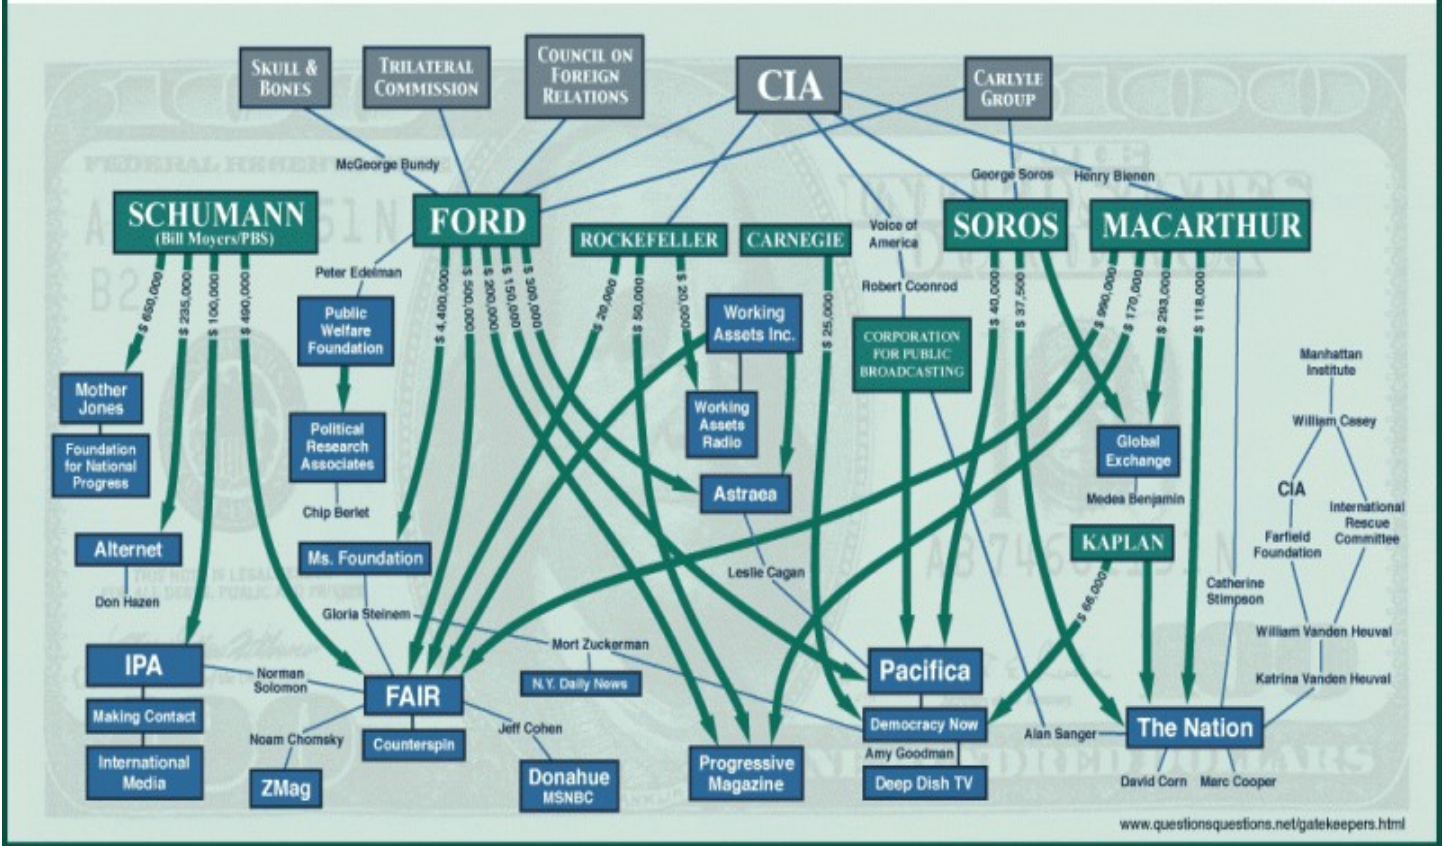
SKULL & BONES

TRILATERAL COMMISSION

COUNCIL ON FOREIGN RELATIONS

CIA

CARLYLE GROUP

McGeorge Bundy

George Soros

Henry Bienen

SCHUMANN (Bill Moyers/PBS)

FORD

ROCKEFELLER

CARNEGIE

Voice of America

SOROS

MACARTHUR

Peter Edelman

Robert Coonrod

$ 650,000

$ 235,000

$ 100,000

$ 490,000

$ 4,400,000

$ 500,000

$ 200,000

$ 150,000

$ 300,000

$ 20,000

$ 50,000

$ 20,000

$ 25,000

$ 40,000

$ 37,500

$ 990,000

$ 170,000

$ 293,000

$ 118,000

Public Welfare Foundation

Working Assets Inc.

CORPORATION FOR PUBLIC BROADCASTING

Manhattan Institute

Mother Jones

Foundation for National Progress

Working Assets Radio

William Casey

Political Research Associates

Global Exchange

CIA

Astraea

International Rescue Committee

Medea Benjamin

Farfield Foundation

Chip Berlet

KAPLAN

Alternet

Ms. Foundation

Leslie Cagan

Catherine Stimpson

Don Hazen

$ 66,000

Gloria Steinem

William Vanden Heuval

Mort Zuckerman

IPA

Norman Solomon

N.Y. Daily News

Pacifica

Katrina Vanden Heuval

FAIR

Making Contact

Democracy Now

Alan Sanger

The Nation

Noam Chomsky

Counterspin

Jeff Cohen

International Media

Amy Goodman

ZMag

Donahue MSNBC

Progressive Magazine

Deep Dish TV

David Corn

Marc Cooper

www.questionsquestions.net/gatekeepers.html